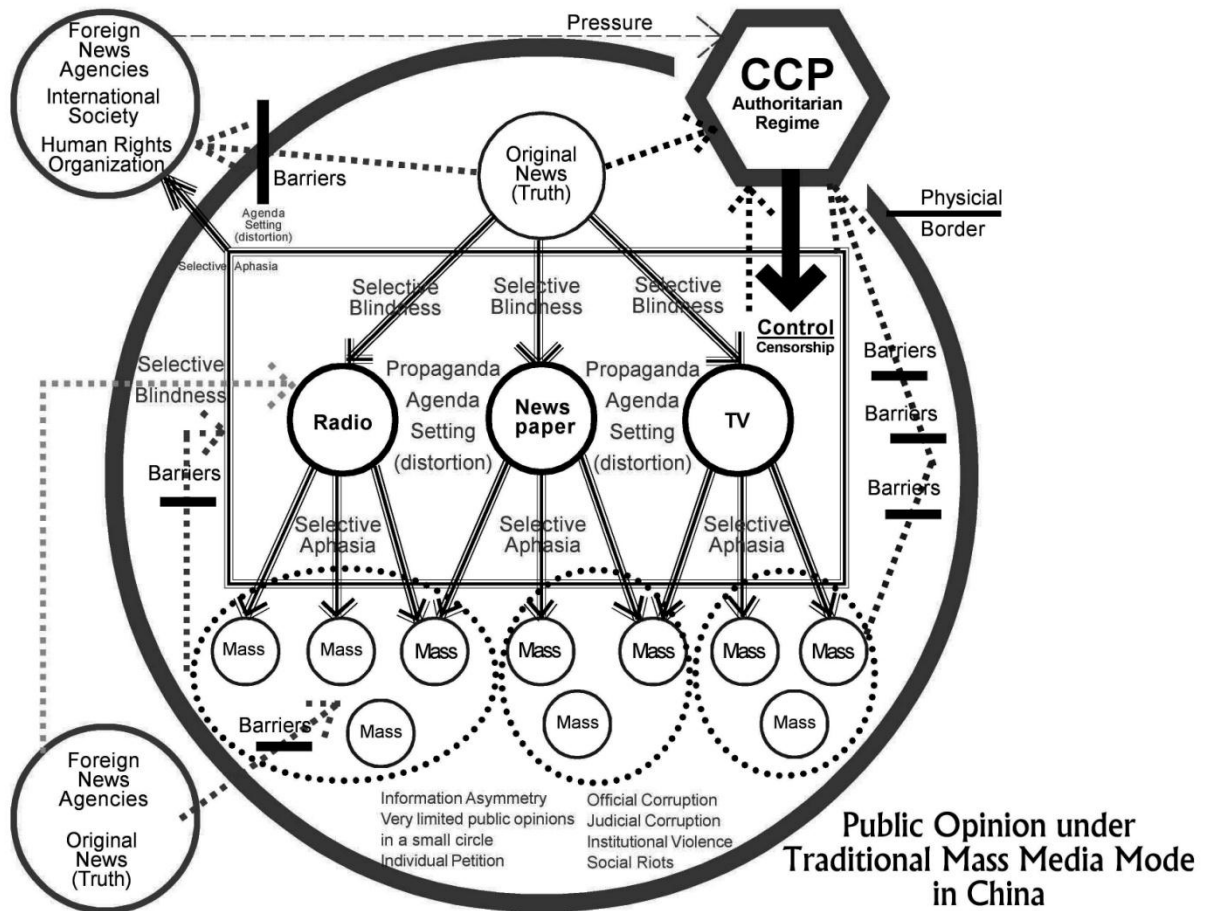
Foreign News Agencies
International Society
Human Rights Organization

Pressure

CCP
Authoritarian Regime

Original News (Truth)

Barriers

Agenda Setting (distortion)

Physicial Border

Selective Aphasia

Selective Blindness

Selective Blindness

Selective Blindness

Control
Censorship

Selective Blindness

Propaganda Agenda Setting (distortion)

Propaganda Agenda Setting (distortion)

Radio

News paper

TV

Barriers

Barriers

Barriers

Barriers

Selective Aphasia

Selective Aphasia

Selective Aphasia

Mass

Mass

Mass

Mass

Mass

Mass

Mass

Barriers

Mass

Mass

Mass

Foreign News Agencies

Original News (Truth)

Information Asymmetry
Very limited public opinions in a small circle
Individual Petition

Official Corruption
Judicial Corruption
Institutional Violence
Social Riots

Public Opinion under Traditional Mass Media Mode in China